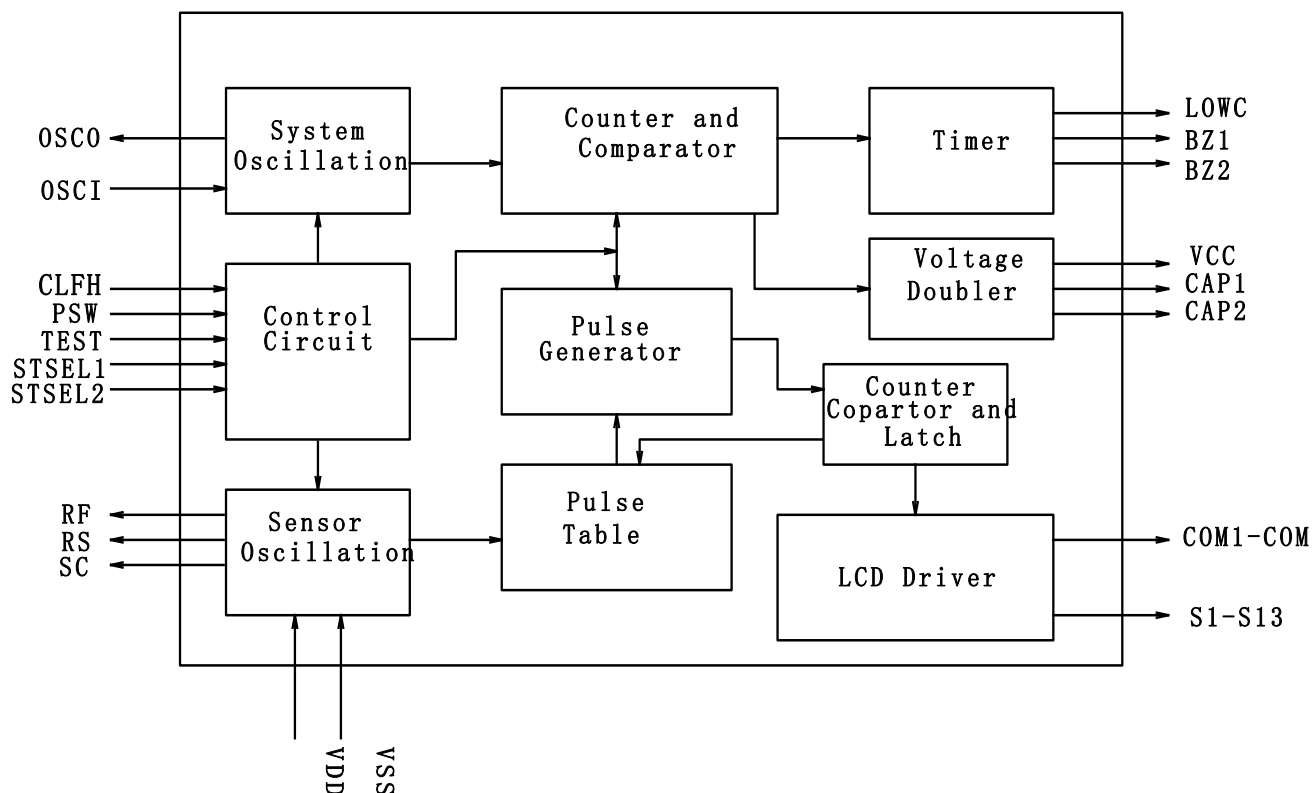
OSCO
OSCI
System Oscillation
Counter and Comparator
Timer
LOWC
BZ1
BZ2
CLFH
PSW
TEST
STSEL1
STSEL2
Control Circuit
Pulse Generator
Voltage Doubler
VCC
CAP1
CAP2
Counter Copartor and Latch
RF
RS
SC
Sensor Oscillation
Pulse Table
LCD Driver
COM1-COM
S1-S13
VDD
VSS